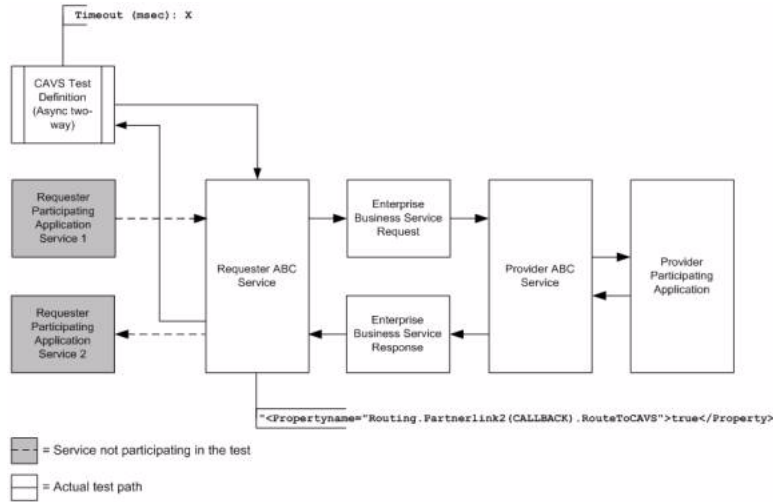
Timeout (msec): X

CAVS Test Definition (Async two-way)

Requester Participating Application Service 1

Requester Participating Application Service 2

Requester ABC Service

Enterprise Business Service Request

Enterprise Business Service Response

Provider ABC Service

Provider Participating Application

"<Propertyname="Routing.Partnerlink2(CALLBACK).RouteToCAVS">true</Property>

= Service not participating in the test

= Actual test path